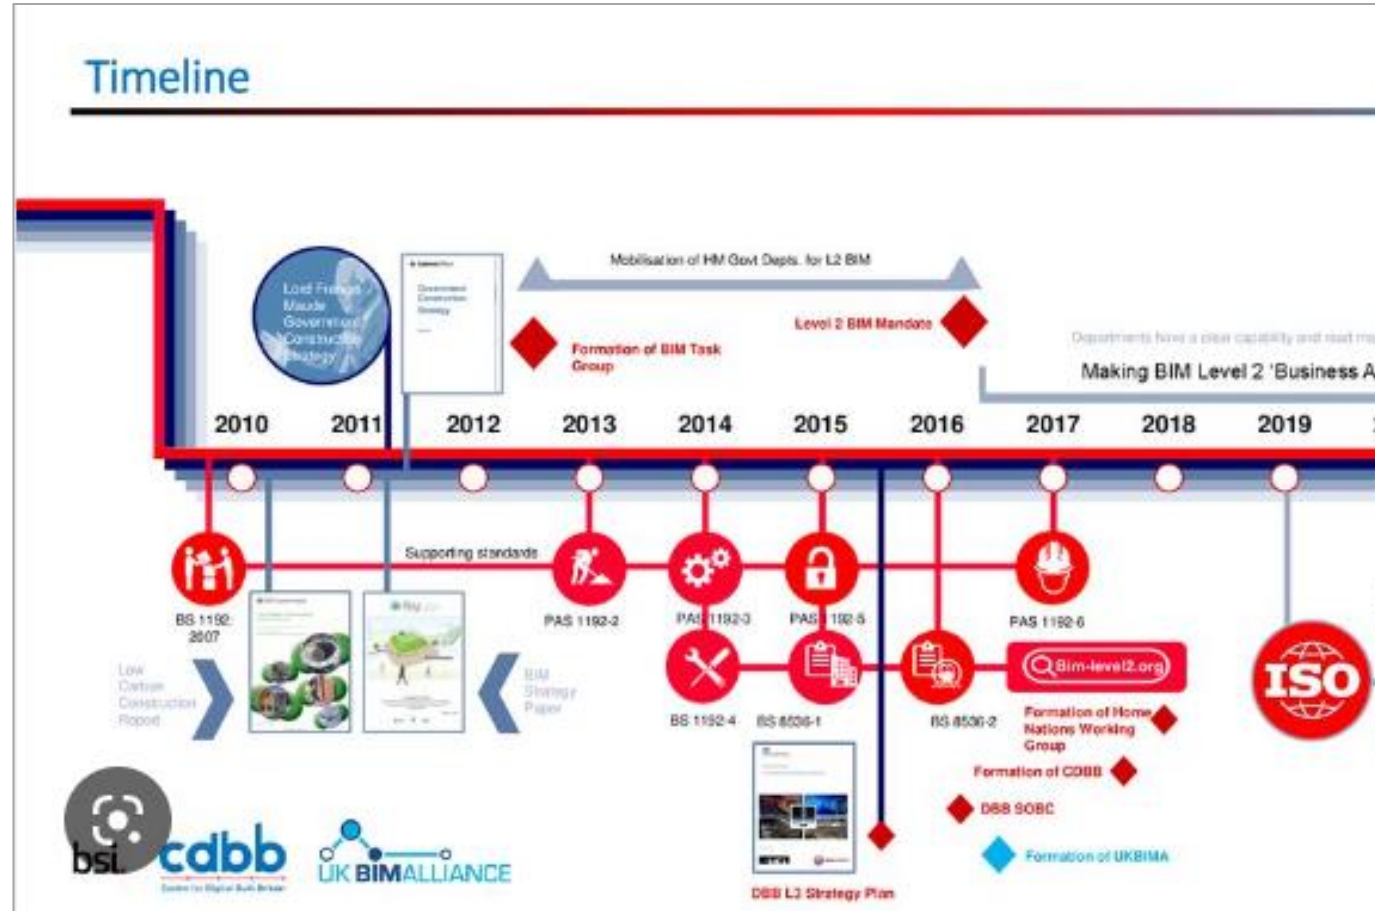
Timeline

Lord Francis Maude Government Construction Strategy

Government Construction Strategy

Mobilisation of HM Govt Depts. for L2 BIM

Formation of BIM Task Group

Level 2 BIM Mandate

Departments have a clear capability and road m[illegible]

Making BIM Level 2 'Business A

2010 2011 2012 2013 2014 2015 2016 2017 2018 2019

Supporting standards

BS 1192: 2007

PAS 1192-2

PAS 1192-3

PAS 1192-5

PAS 1192-6

BS 1192-4

BS 8536-1

BS 8536-2

Bim-level2.org

ISO

Low Carbon Construction Report

BIM Strategy Paper

Formation of Home Nations Working Group

Formation of CDBB

DBB SOBC

Formation of UKBIMA

DBB L3 Strategy Plan

bsi

cdbb
Centre for Digital Built Britain

UK BIMALLIANCE